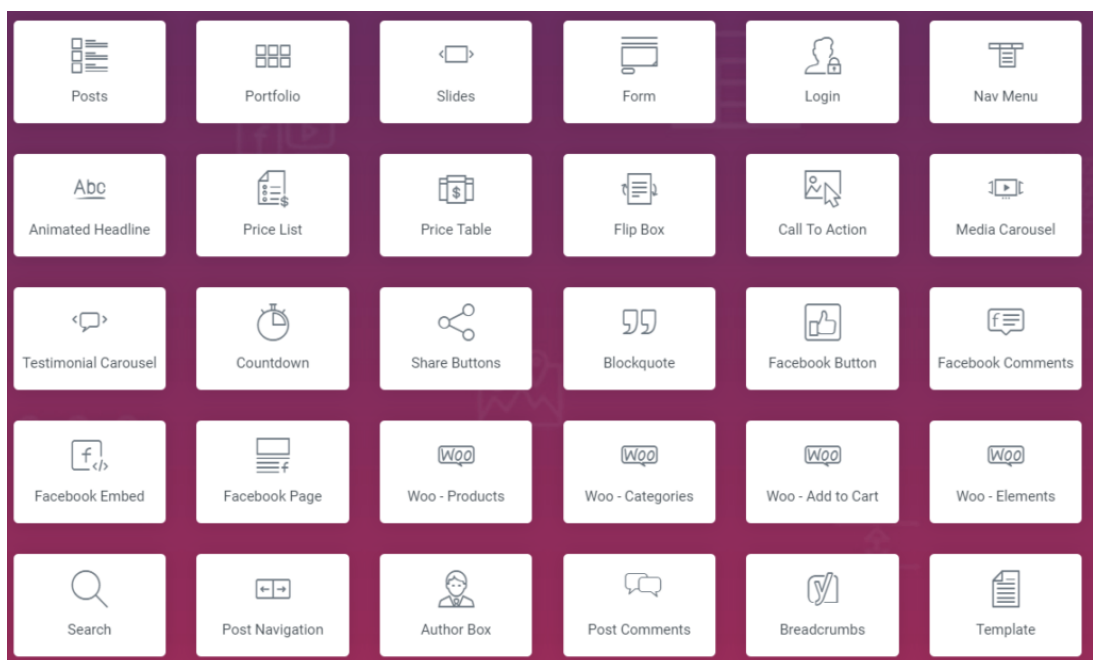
Posts
Portfolio
Slides
Form
Login
Nav Menu

Abc
Animated Headline
Price List
$
Price Table
Flip Box
Call To Action
Media Carousel

Testimonial Carousel
Countdown
Share Buttons
Blockquote
Facebook Button
f
Facebook Comments

f
Facebook Embed
f
Facebook Page
WOO
Woo - Products
WOO
Woo - Categories
WOO
Woo - Add to Cart
WOO
Woo - Elements

Search
Post Navigation
Author Box
Post Comments
Breadcrumbs
Template